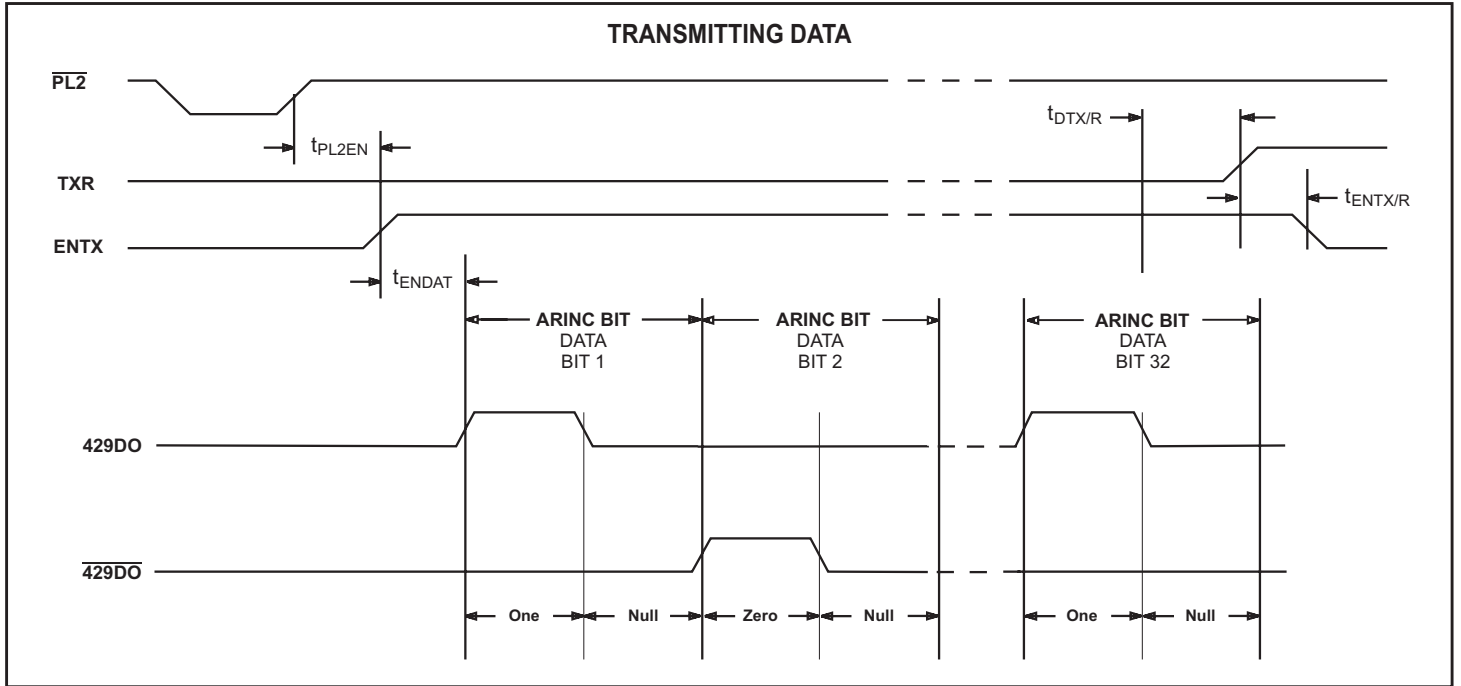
TRANSMITTING DATA

$\overline{PL2}$

$t_{DTX/R}$

$t_{PL2EN}$

TXR

$t_{ENTX/R}$

ENTX

$t_{ENDAT}$

ARINC BIT
DATA
BIT 1

ARINC BIT
DATA
BIT 2

ARINC BIT
DATA
BIT 32

429DO

$\overline{429DO}$

One

Null

Zero

Null

One

Null